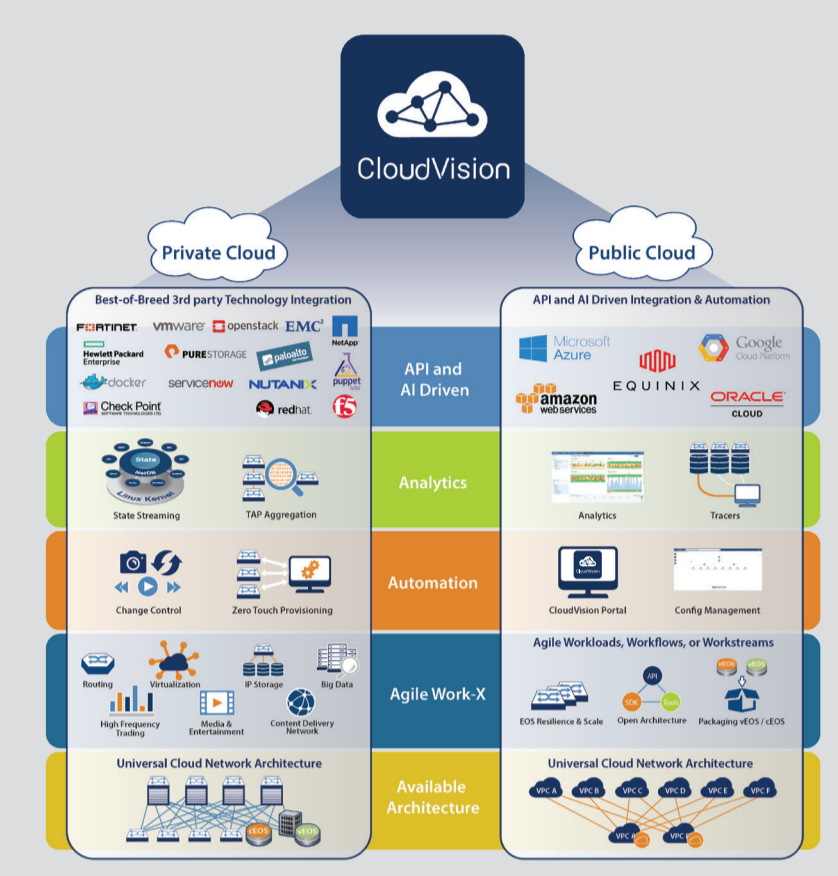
CloudVision

Private Cloud

Public Cloud

Best-of-Breed 3rd party Technology Integration

FORTINET vmware openstack EMC² NetApp Hewlett Packard Enterprise PURESTORAGE paloalto docker servicenow NUTANIX puppet Check Point redhat f5

API and AI Driven Integration & Automation

Microsoft Azure Google Cloud Platform amazon web services EQUINIX ORACLE CLOUD

API and AI Driven

State Linux Kernel

State Streaming

TAP Aggregation

Analytics

Analytics

Tracers

Change Control

Zero Touch Provisioning

Automation

CloudVision Portal

Config Management

Routing

Virtualization

IP Storage

Big Data

High Frequency Trading

Media & Entertainment

Content Delivery Network

Agile Work-X

Agile Workloads, Workflows, or Workstreams

API SDK Tools vEOS vEOS

EOS Resilience & Scale

Open Architecture

Packaging vEOS / cEOS

Universal Cloud Network Architecture

cEOS vEOS

Available Architecture

Universal Cloud Network Architecture

VPC A VPC B VPC C VPC D VPC E VPC F VPC A VPC I